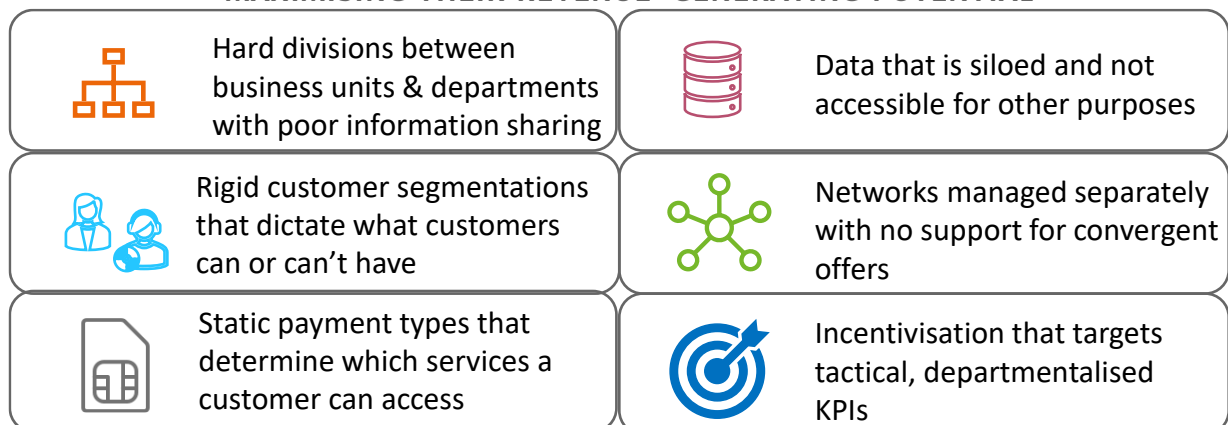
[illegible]

Hard divisions between business units & departments with poor information sharing

Data that is siloed and not accessible for other purposes

Rigid customer segmentations that dictate what customers can or can't have

Networks managed separately with no support for convergent offers

Static payment types that determine which services a customer can access

Incentivisation that targets tactical, departmentalised KPIs